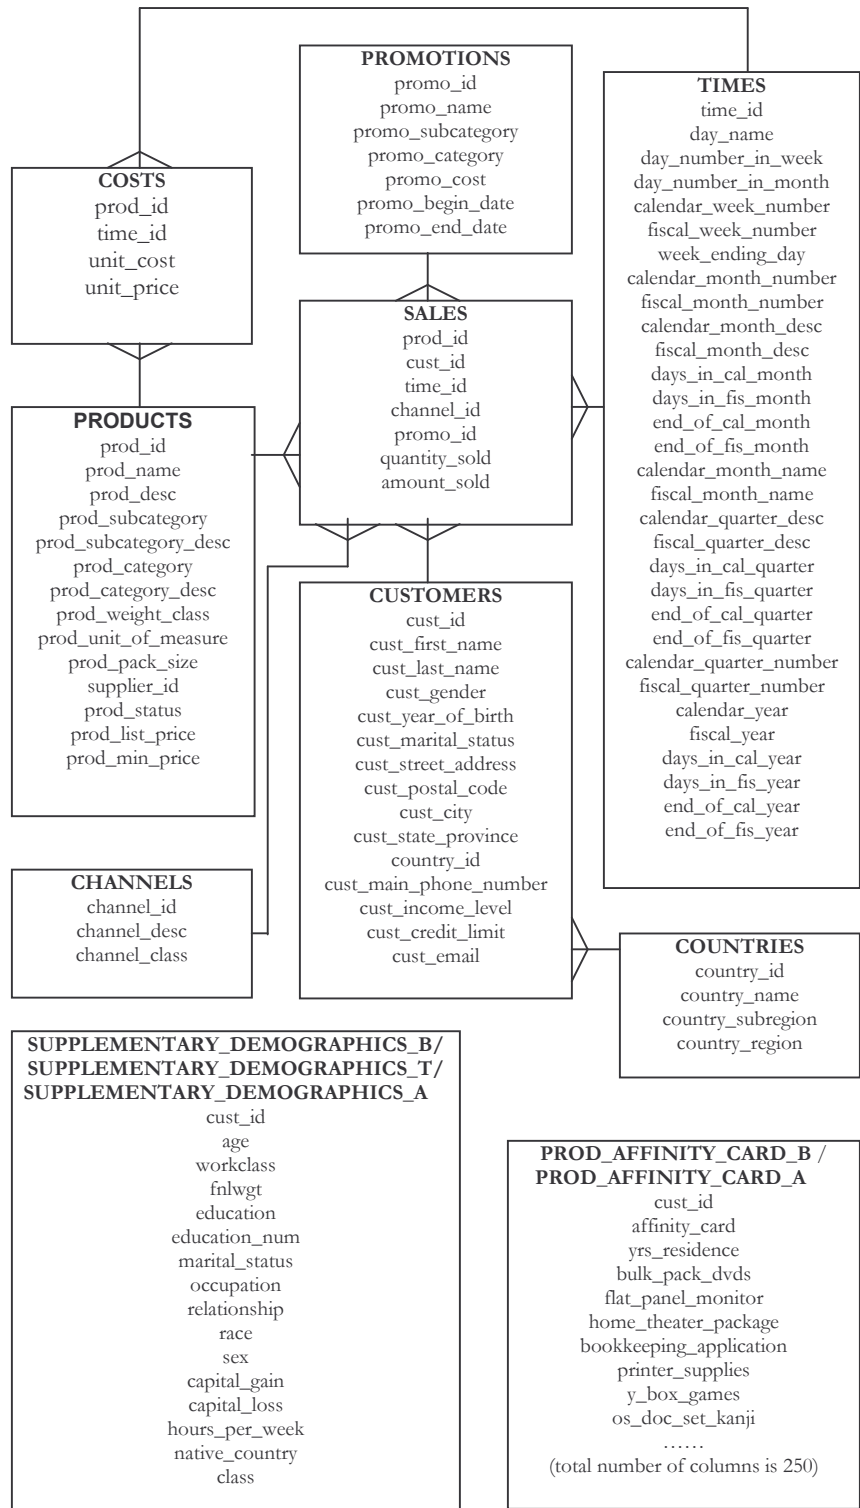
PROMOTIONS
promo_id
promo_name
promo_subcategory
promo_category
promo_cost
promo_begin_date
promo_end_date

TIMES
time_id
day_name
day_number_in_week
day_number_in_month
calendar_week_number
fiscal_week_number
week_ending_day
calendar_month_number
fiscal_month_number
calendar_month_desc
fiscal_month_desc
days_in_cal_month
days_in_fis_month
end_of_cal_month
end_of_fis_month
calendar_month_name
fiscal_month_name
calendar_quarter_desc
fiscal_quarter_desc
days_in_cal_quarter
days_in_fis_quarter
end_of_cal_quarter
end_of_fis_quarter
calendar_quarter_number
fiscal_quarter_number
calendar_year
fiscal_year
days_in_cal_year
days_in_fis_year
end_of_cal_year
end_of_fis_year

COSTS
prod_id
time_id
unit_cost
unit_price

SALES
prod_id
cust_id
time_id
channel_id
promo_id
quantity_sold
amount_sold

PRODUCTS
prod_id
prod_name
prod_desc
prod_subcategory
prod_subcategory_desc
prod_category
prod_category_desc
prod_weight_class
prod_unit_of_measure
prod_pack_size
supplier_id
prod_status
prod_list_price
prod_min_price

CUSTOMERS
cust_id
cust_first_name
cust_last_name
cust_gender
cust_year_of_birth
cust_marital_status
cust_street_address
cust_postal_code
cust_city
cust_state_province
country_id
cust_main_phone_number
cust_income_level
cust_credit_limit
cust_email

CHANNELS
channel_id
channel_desc
channel_class

COUNTRIES
country_id
country_name
country_subregion
country_region

SUPPLEMENTARY_DEMOGRAPHICS_B/
SUPPLEMENTARY_DEMOGRAPHICS_T/
SUPPLEMENTARY_DEMOGRAPHICS_A
cust_id
age
workclass
fnlwgt
education
education_num
marital_status
occupation
relationship
race
sex
capital_gain
capital_loss
hours_per_week
native_country
class

PROD_AFFINITY_CARD_B /
PROD_AFFINITY_CARD_A
cust_id
affinity_card
yrs_residence
bulk_pack_dvds
flat_panel_monitor
home_theater_package
bookkeeping_application
printer_supplies
y_box_games
os_doc_set_kanji
……
(total number of columns is 250)